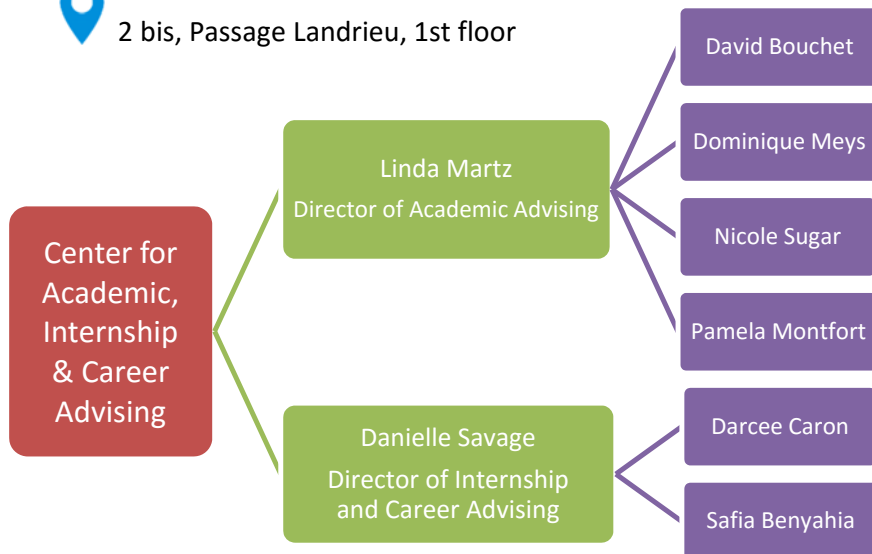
2 bis, Passage Landrieu, 1st floor

Center for Academic, Internship & Career Advising

Linda Martz
Director of Academic Advising

David Bouchet

Dominique Meys

Nicole Sugar

Pamela Montfort

Danielle Savage
Director of Internship and Career Advising

Darcee Caron

Safia Benyahia